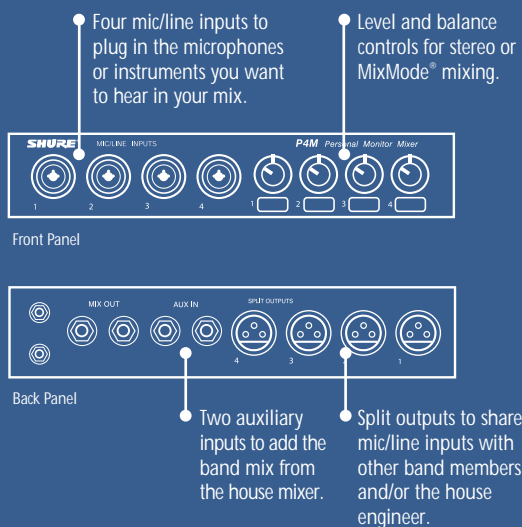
Four mic/line inputs to plug in the microphones or instruments you want to hear in your mix.

Level and balance controls for stereo or MixMode® mixing.

SHURE MIC/LINE INPUTS

P4M Personal Monitor Mixer

1 2 3 4

1 2 3 4

Front Panel

MIX OUT AUX IN SPLIT OUTPUTS

4 3 2 1

Back Panel

Two auxiliary inputs to add the band mix from the house mixer.

Split outputs to share mic/line inputs with other band members and/or the house engineer.